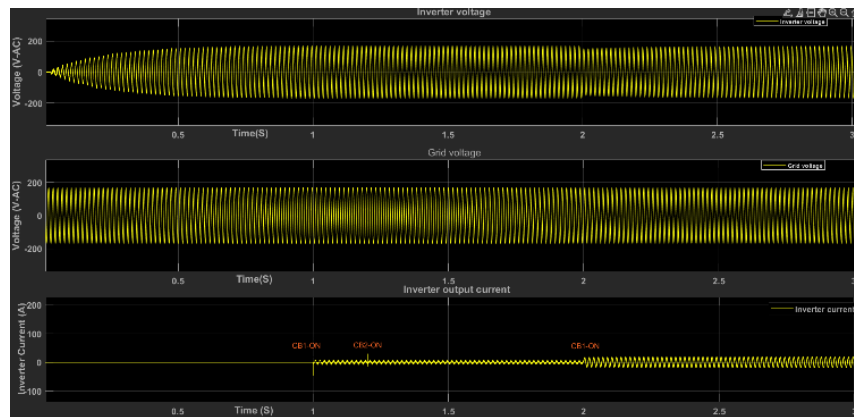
Inverter voltage

Inverter voltage

Voltage (V-AC)

200

0

-200

0.5

Time(S)

1

1.5

2

2.5

3

Grid voltage

Grid voltage

Voltage (V-AC)

200

0

-200

0.5

Time(S)

1

1.5

2

2.5

3

Inverter output current

Inverter current

Inverter Current (A)

200

100

0

-100

CB1-ON

CB2-ON

CB5-ON

0.5

Time (S)

1

1.5

2

2.5

3